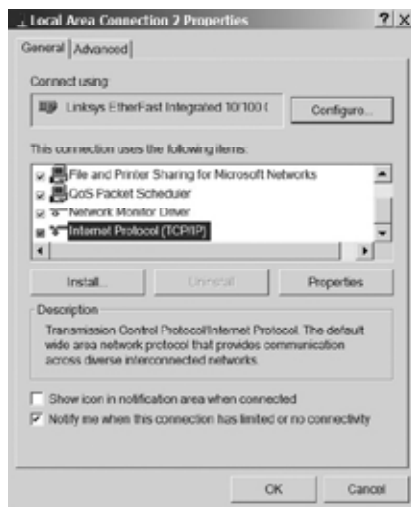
Local Area Connection 2 Properties

?X

General | Advanced

Connect using:

Linksys EtherFast Integrated 10/100 (

Configure...

This connection uses the following items:

File and Printer Sharing for Microsoft Networks

QoS Packet Scheduler

Network Monitor Driver

Internet Protocol (TCP/IP)

Install...

Uninstall

Properties

Description

Transmission Control Protocol/Internet Protocol. The default wide area network protocol that provides communication across diverse interconnected networks.

Show icon in notification area when connected

Notify me when this connection has limited or no connectivity

OK

Cancel